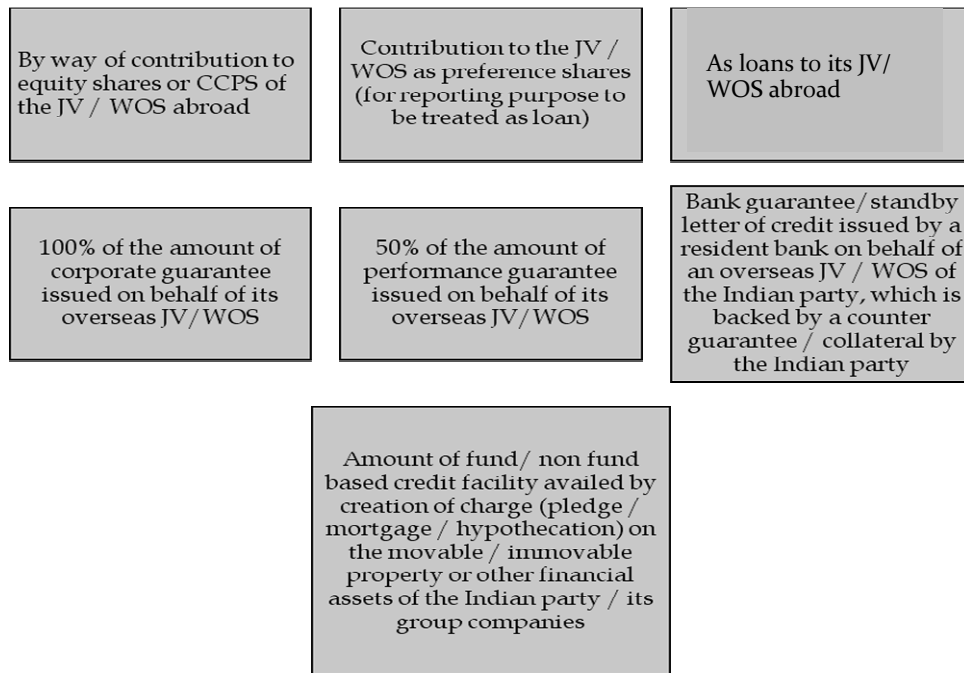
By way of contribution to equity shares or CCPS of the JV / WOS abroad

Contribution to the JV / WOS as preference shares (for reporting purpose to be treated as loan)

As loans to its JV/ WOS abroad

100% of the amount of corporate guarantee issued on behalf of its overseas JV/WOS

50% of the amount of performance guarantee issued on behalf of its overseas JV/WOS

Bank guarantee/ standby letter of credit issued by a resident bank on behalf of an overseas JV / WOS of the Indian party, which is backed by a counter guarantee / collateral by the Indian party

Amount of fund/ non fund based credit facility availed by creation of charge (pledge / mortgage / hypothecation) on the movable / immovable property or other financial assets of the Indian party / its group companies